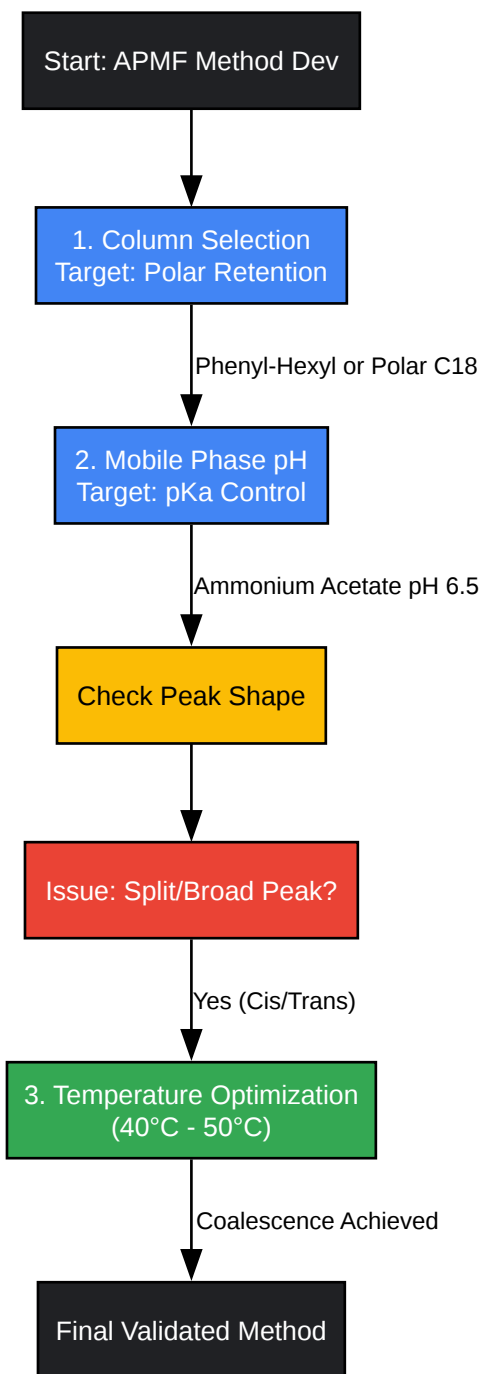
Start: APMF Method Dev

1. Column Selection
Target: Polar Retention

Phenyl-Hexyl or Polar C18

2. Mobile Phase pH
Target: pKa Control

Ammonium Acetate pH 6.5

Check Peak Shape

Issue: Split/Broad Peak?

Yes (Cis/Trans)

3. Temperature Optimization
(40°C - 50°C)

Coalescence Achieved

Final Validated Method